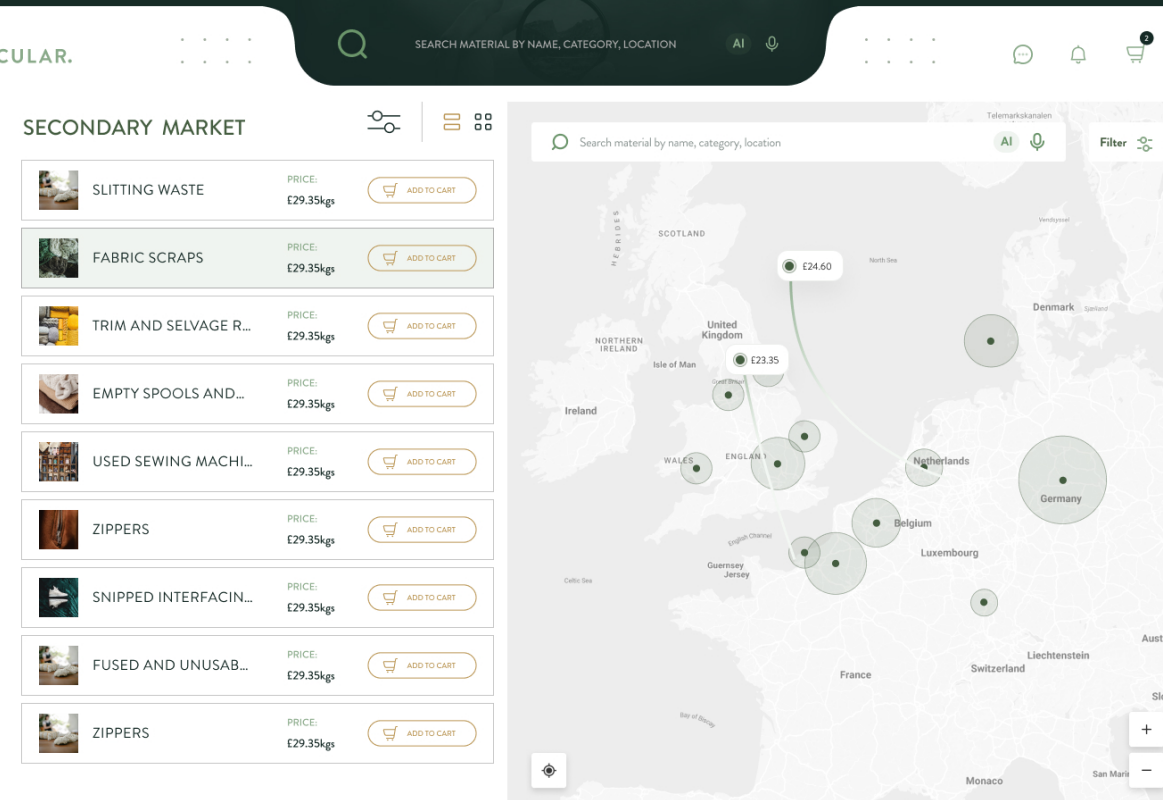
CULAR.

SEARCH MATERIAL BY NAME, CATEGORY, LOCATION AI

2

SECONDARY MARKET

| | | |
|---|---|---|
| SLITTING WASTE | PRICE: £29.35kgs | ADD TO CART |
| FABRIC SCRAPS | PRICE: £29.35kgs | ADD TO CART |
| TRIM AND SELVAGE R... | PRICE: £29.35kgs | ADD TO CART |
| EMPTY SPOOLS AND... | PRICE: £29.35kgs | ADD TO CART |
| USED SEWING MACHI... | PRICE: £29.35kgs | ADD TO CART |
| ZIPPERS | PRICE: £29.35kgs | ADD TO CART |
| SNIPPED INTERFACIN... | PRICE: £29.35kgs | ADD TO CART |
| FUSED AND UNUSAB... | PRICE: £29.35kgs | ADD TO CART |
| ZIPPERS | PRICE: £29.35kgs | ADD TO CART |

Search material by name, category, location AI

Filter

Telemarkskanalen

Vendsyssel

HEBRIDES

SCOTLAND

£24.60

North Sea

Denmark

Sjælland

NORTHERN IRELAND

United Kingdom

Isle of Man

£23.35

Great Britain

Ireland

WALES

ENGLAND

Netherlands

Germany

Belgium

English Channel

Luxembourg

Guernsey

Jersey

Celtic Sea

Liechtenstein

Switzerland

France

Bay of Biscay

Monaco

San Marino

Aust

Sle

+

−